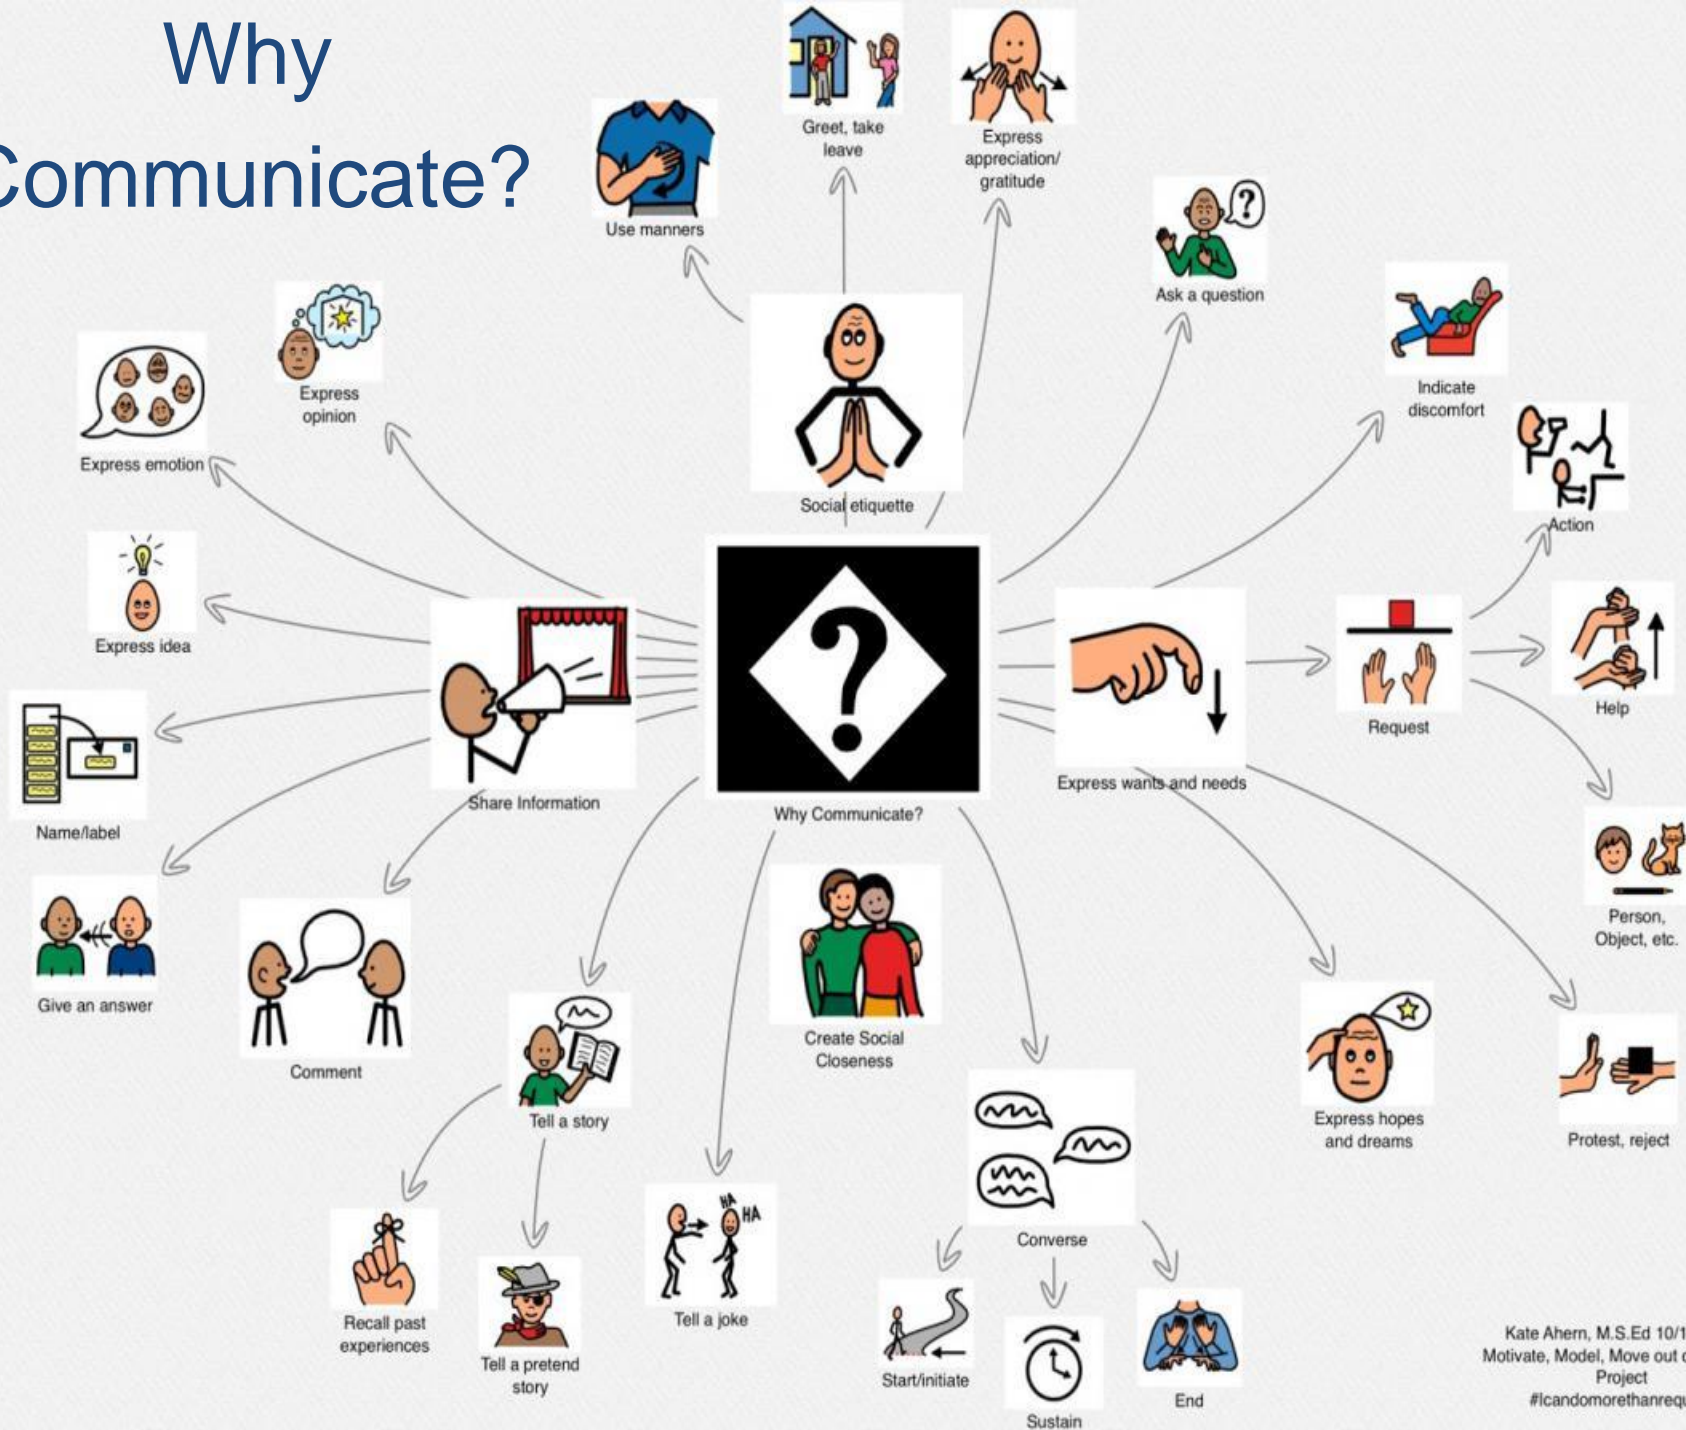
Why Communicate?

Use manners

Greet, take leave

Express appreciation/ gratitude

Ask a question

Indicate discomfort

Action

Express opinion

Express emotion

Social etiquette

Express idea

Share Information

Why Communicate?

Express wants and needs

Request

Help

Name/label

Person, Object, etc.

Give an answer

Comment

Tell a story

Create Social Closeness

Express hopes and dreams

Protest, reject

Converse

Recall past experiences

Tell a pretend story

HA HA

Tell a joke

Start/initiate

Sustain

End

Kate Ahern, M.S.Ed 10/1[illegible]
Motivate, Model, Move out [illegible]
Project
#Icandomorethanreq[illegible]